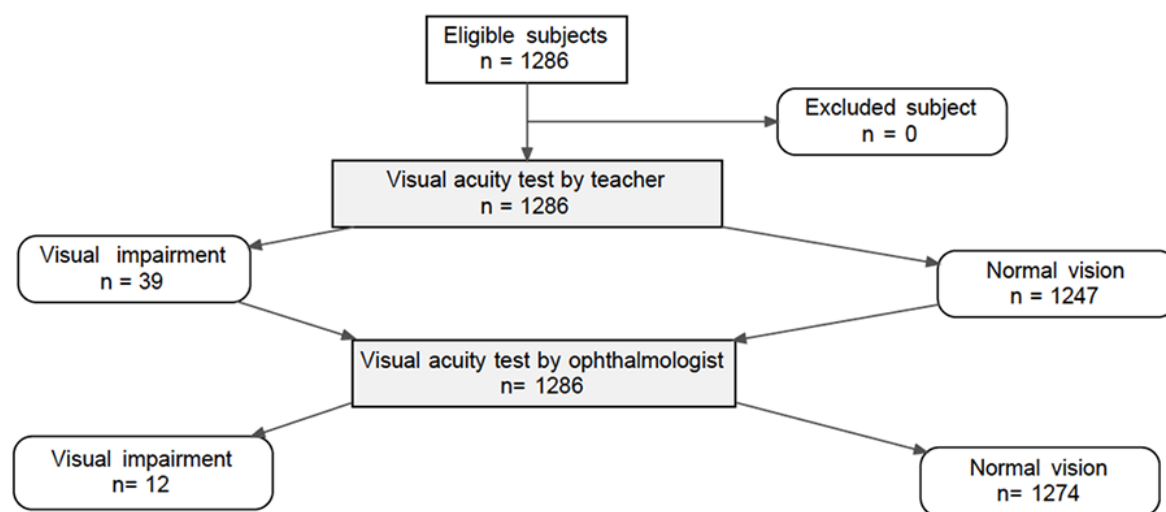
Eligible subjects
n = 1286

Excluded subject
n = 0

Visual acuity test by teacher
n = 1286

Visual impairment
n = 39

Normal vision
n = 1247

Visual acuity test by ophthalmologist
n= 1286

Visual impairment
n= 12

Normal vision
n= 1274